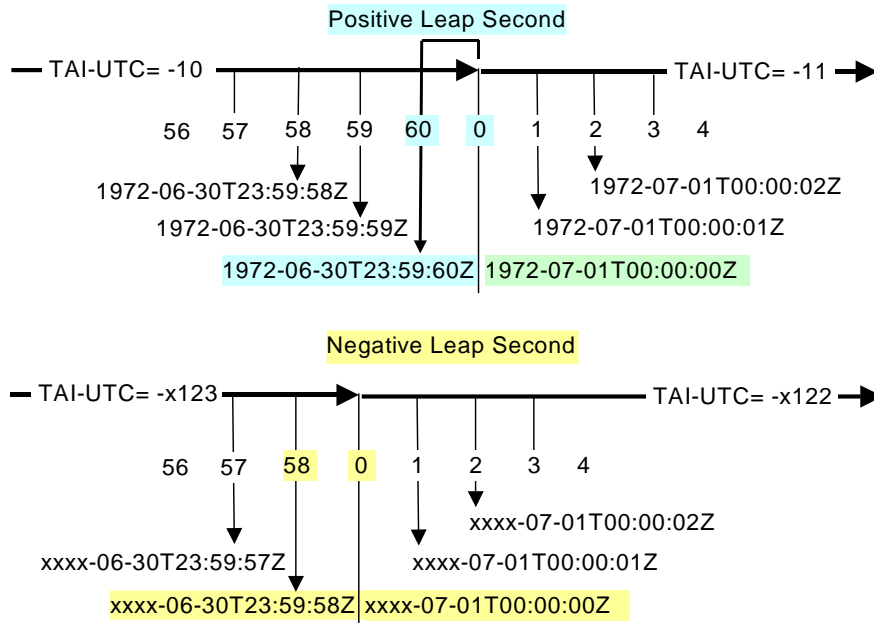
Positive Leap Second

TAI-UTC= -10

TAI-UTC= -11

56 57 58 59 60 0 1 2 3 4

1972-07-01T00:00:02Z

1972-06-30T23:59:58Z

1972-06-30T23:59:59Z

1972-07-01T00:00:01Z

1972-06-30T23:59:60Z 1972-07-01T00:00:00Z

Negative Leap Second

TAI-UTC= -x123

TAI-UTC= -x122

56 57 58 0 1 2 3 4

xxxx-07-01T00:00:02Z

xxxx-06-30T23:59:57Z

xxxx-07-01T00:00:01Z

xxxx-06-30T23:59:58Z xxxx-07-01T00:00:00Z